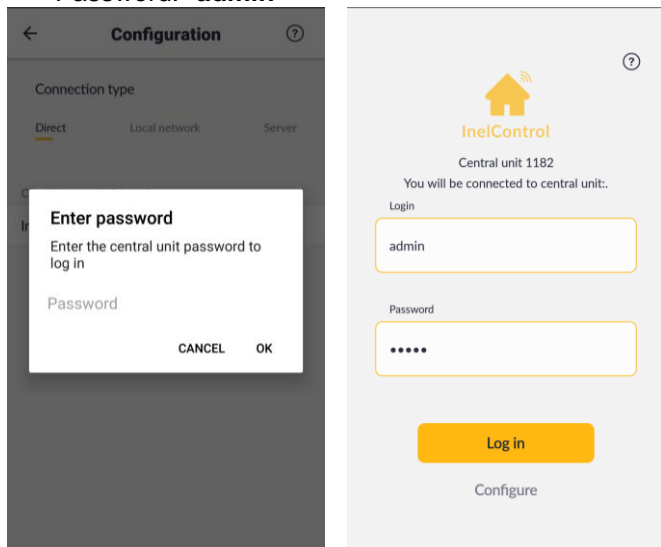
Password: admin

←
Configuration
?

Connection type

Direct
Local network
Server

C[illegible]

In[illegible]

Enter password

Enter the central unit password to log in

Password

CANCEL
OK

?

InelControl

Central unit 1182

You will be connected to central unit:.

Login

admin

Password

•••••

Log in

Configure